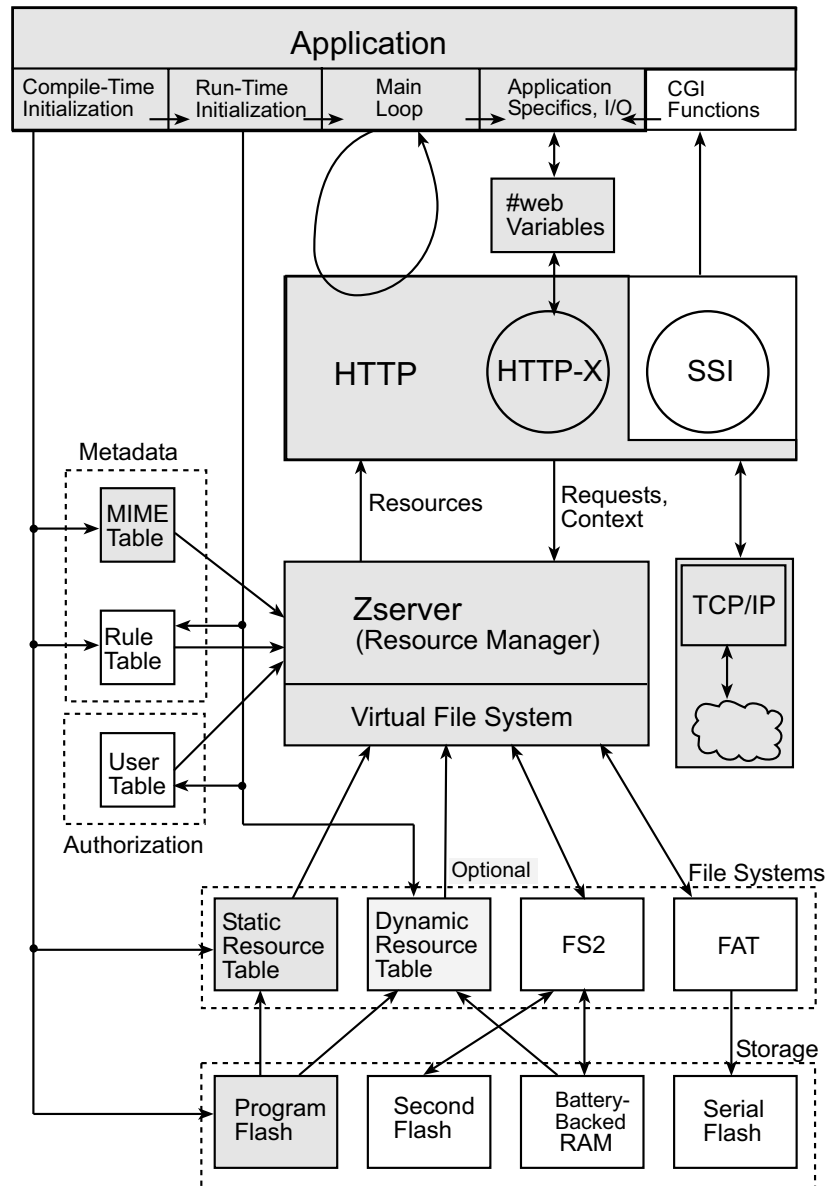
Application

Compile-Time Initialization

Run-Time Initialization

Main Loop

Application Specifics, I/O

CGI Functions

#web Variables

HTTP

HTTP-X

SSI

Metadata

MIME Table

Rule Table

User Table

Authorization

Resources

Requests, Context

Zserver (Resource Manager)

Virtual File System

TCP/IP

Optional

File Systems

Static Resource Table

Dynamic Resource Table

FS2

FAT

Storage

Program Flash

Second Flash

Battery-Backed RAM

Serial Flash